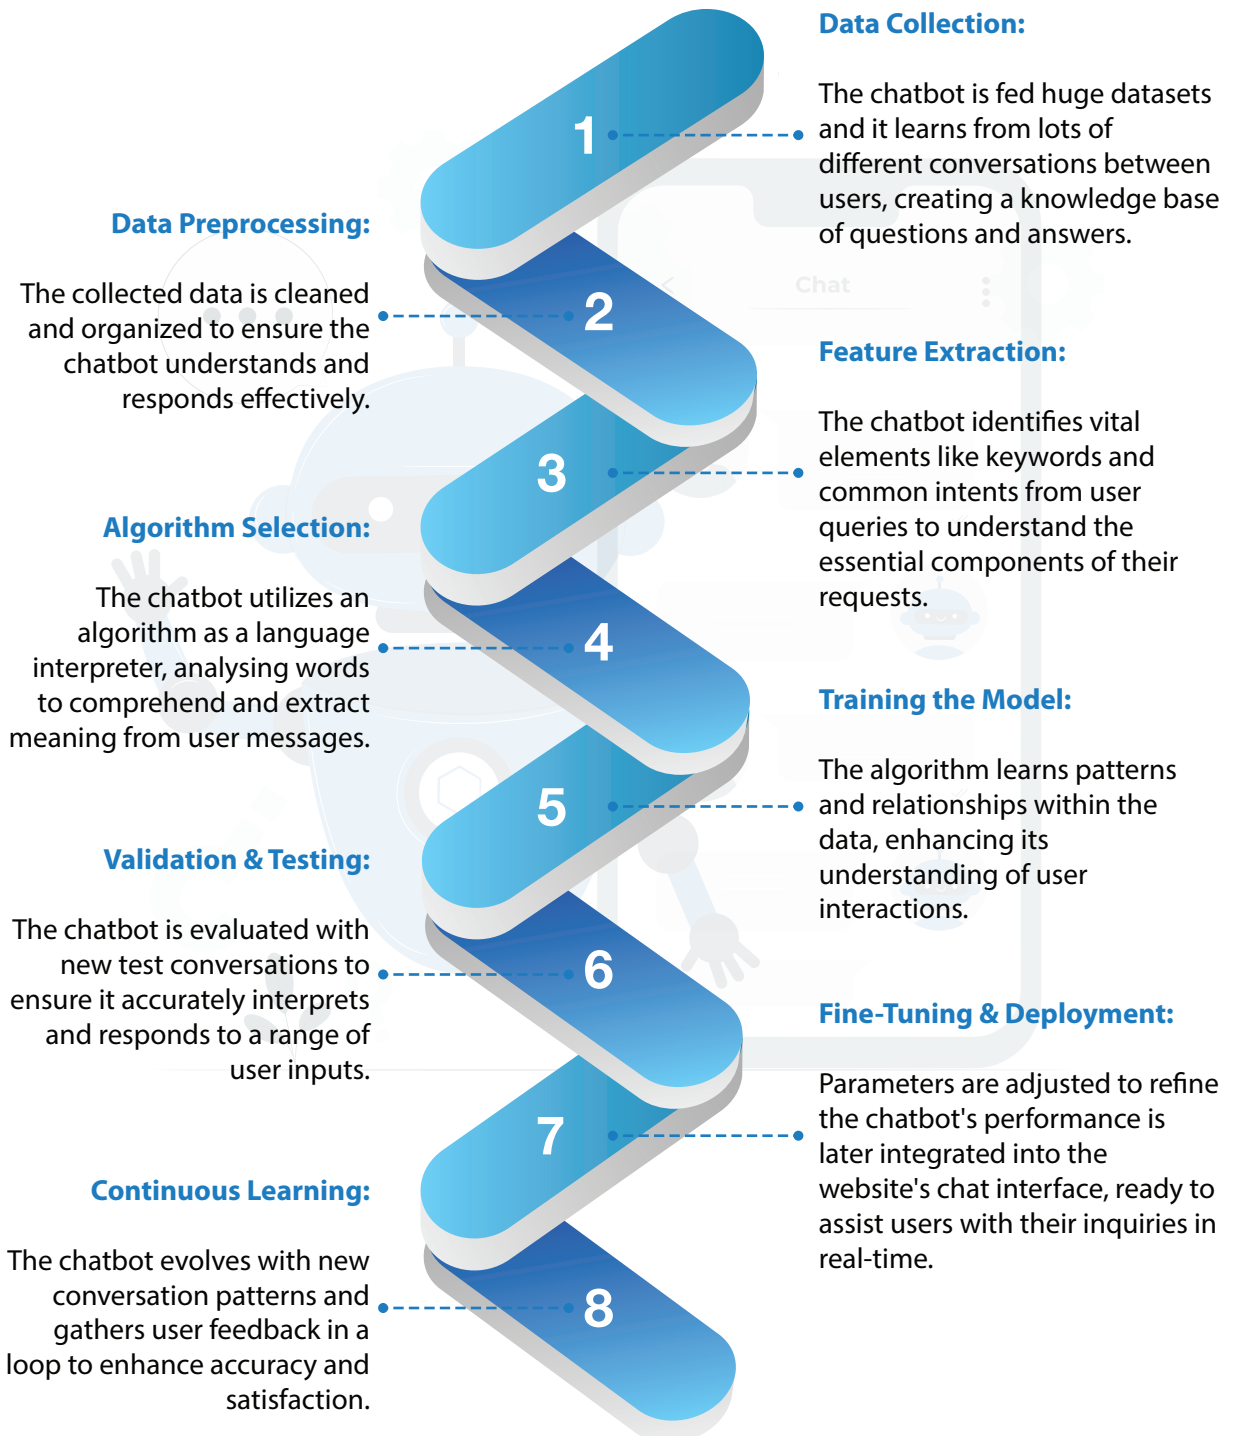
Data Collection:

The chatbot is fed huge datasets and it learns from lots of different conversations between users, creating a knowledge base of questions and answers.

1

Data Preprocessing:

The collected data is cleaned and organized to ensure the chatbot understands and responds effectively.

2

Chat

Feature Extraction:

The chatbot identifies vital elements like keywords and common intents from user queries to understand the essential components of their requests.

3

Algorithm Selection:

The chatbot utilizes an algorithm as a language interpreter, analysing words to comprehend and extract meaning from user messages.

4

Training the Model:

The algorithm learns patterns and relationships within the data, enhancing its understanding of user interactions.

5

Validation & Testing:

The chatbot is evaluated with new test conversations to ensure it accurately interprets and responds to a range of user inputs.

6

Fine-Tuning & Deployment:

Parameters are adjusted to refine the chatbot's performance is later integrated into the website's chat interface, ready to assist users with their inquiries in real-time.

7

Continuous Learning:

The chatbot evolves with new conversation patterns and gathers user feedback in a loop to enhance accuracy and satisfaction.

8